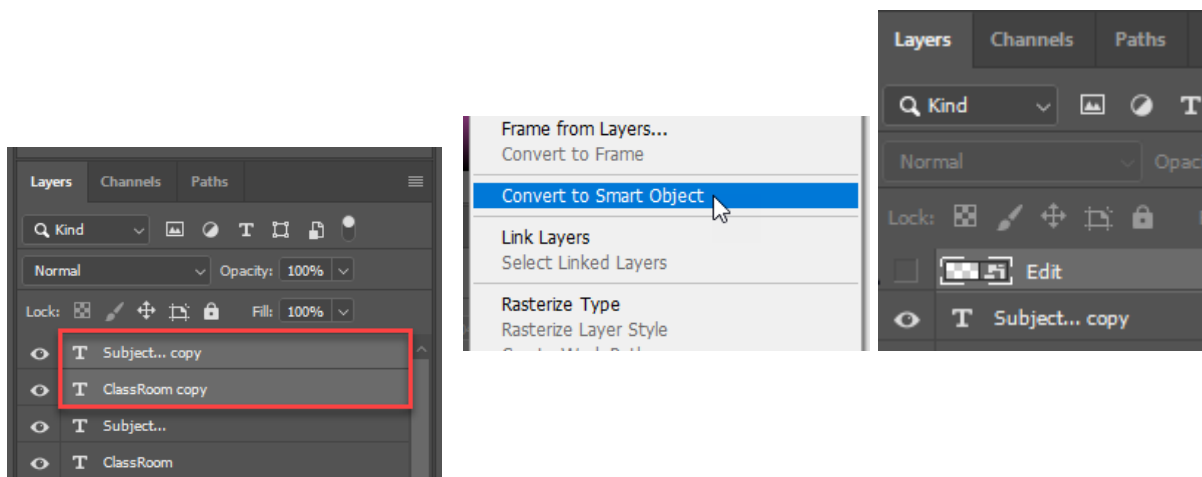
Layers Channels Paths

Kind

Normal Opacity: 100%

Lock: Fill: 100%

Subject... copy

ClassRoom copy

Subject...

ClassRoom

Frame from Layers...
Convert to Frame

Convert to Smart Object

Link Layers
Select Linked Layers

Rasterize Type
Rasterize Layer Style
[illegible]

Layers Channels Paths

Kind

Normal Opac

Lock:

Edit

Subject... copy